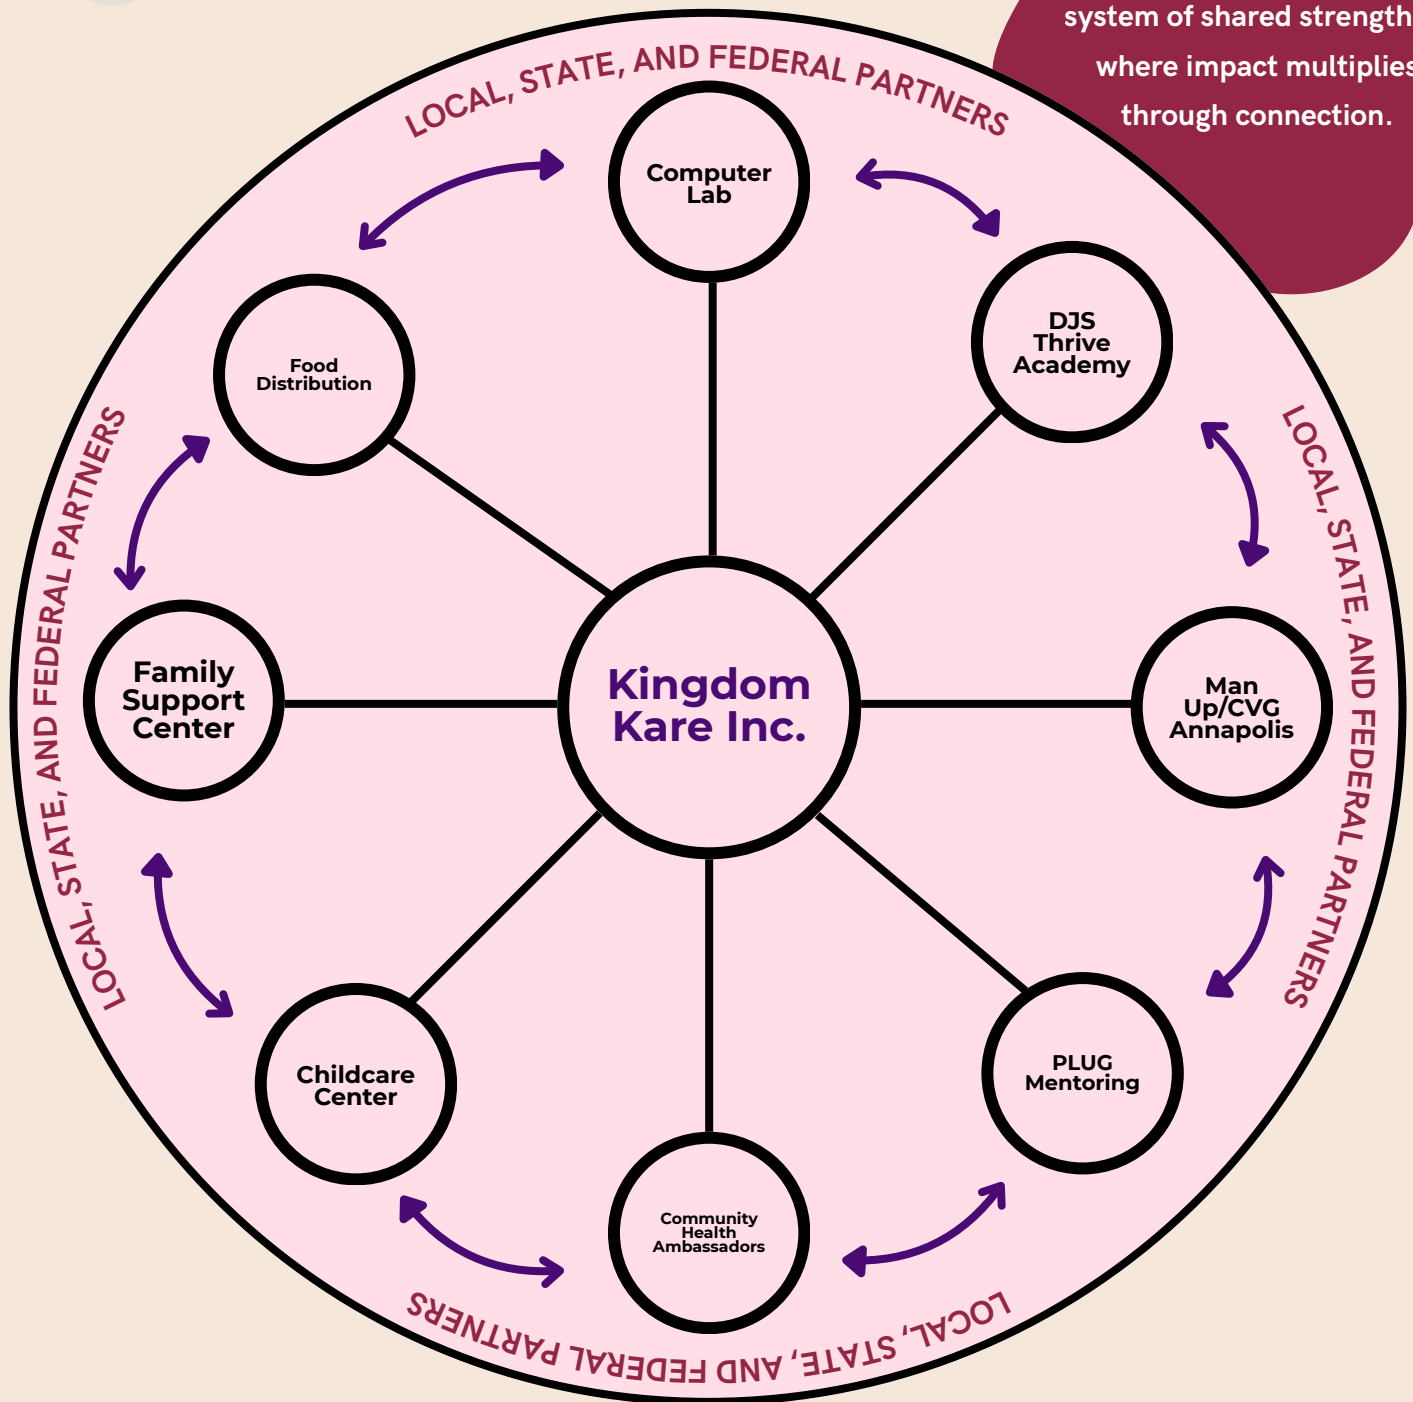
system of shared strength where impact multiplies through connection.

LOCAL, STATE, AND FEDERAL PARTNERS

Computer Lab

DJS Thrive Academy

LOCAL, STATE, AND FEDERAL PARTNERS

Man Up/CVG Annapolis

PLUG Mentoring

LOCAL, STATE, AND FEDERAL PARTNERS

Community Health Ambassadors

Childcare Center

LOCAL, STATE, AND FEDERAL PARTNERS

Family Support Center

Food Distribution

Kingdom Kare Inc.